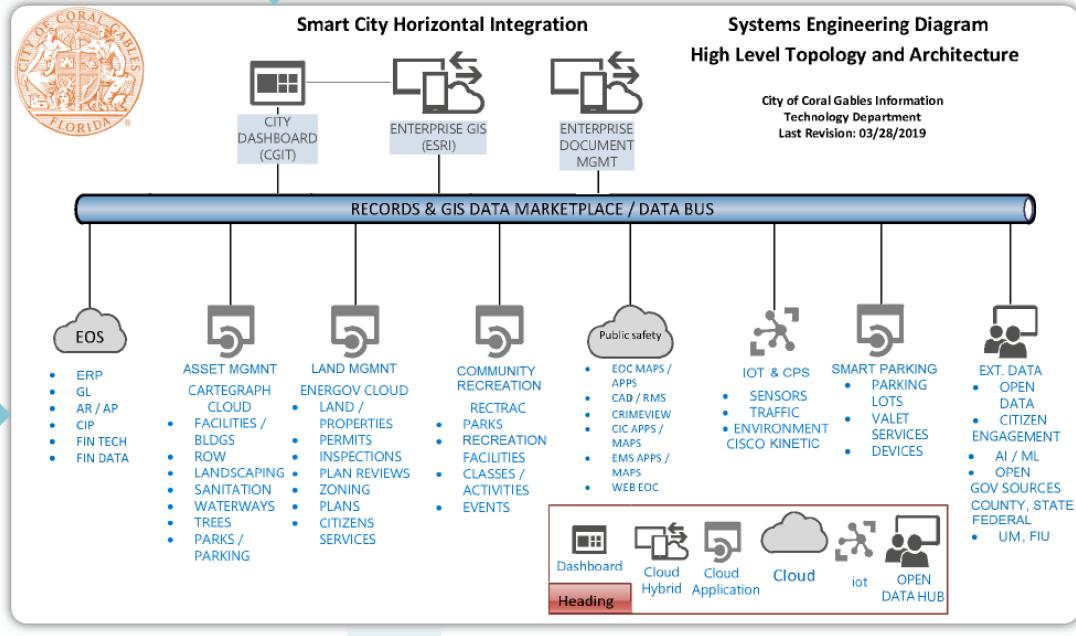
CITY OF CORAL GABLES FLORIDA

Smart City Horizontal Integration

Systems Engineering Diagram
High Level Topology and Architecture

City of Coral Gables Information Technology Department
Last Revision: 03/28/2019

CITY DASHBOARD (CGIT)

ENTERPRISE GIS (ESRI)

ENTERPRISE DOCUMENT MGMT

RECORDS & GIS DATA MARKETPLACE / DATA BUS

EOS
- ERP
- GL
- AR / AP
- CIP
- FIN TECH
- FIN DATA

ASSET MGMNT
CARTEGRAPH CLOUD
- FACILITIES / BLDGS
- ROW
- LANDSCAPING
- SANITATION
- WATERWAYS
- TREES
- PARKS / PARKING

LAND MGMNT
ENERGOV CLOUD
- LAND / PROPERTIES
- PERMITS
- INSPECTIONS
- PLAN REVIEWS
- ZONING
- PLANS
- CITIZENS SERVICES

COMMUNITY RECREATION
RECTRAC
- PARKS
- RECREATION FACILITIES
- CLASSES / ACTIVITIES
- EVENTS

Public safety
- EOC MAPS / APPS
- CAD / RMS
- CRIMEVIEW
- CIC APPS / MAPS
- EMS APPS / MAPS
- WEB EOC

IOT & CPS
- SENSORS
- TRAFFIC
- ENVIRONMENT
CISCO KINETIC

SMART PARKING
- PARKING LOTS
- VALET SERVICES
- DEVICES

EXT. DATA
- OPEN DATA
- CITIZEN ENGAGEMENT
- AI / ML
- OPEN GOV SOURCES
COUNTY, STATE FEDERAL
- UM, FIU

Dashboard
Cloud Hybrid
Cloud Application
Cloud
iot
OPEN DATA HUB
Heading